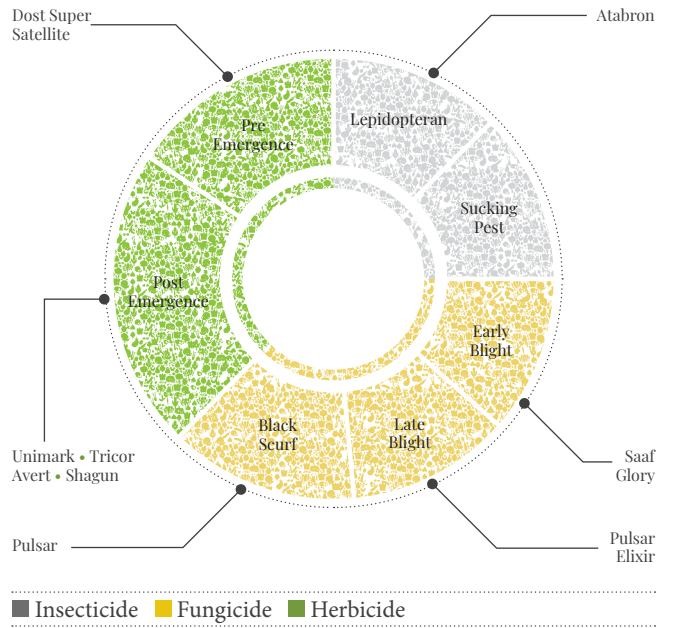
Dost Super Satellite

Atabron

Pre Emergence

Lepidopteran

Sucking Pest

Post Emergence

Early Blight

Black Scurf

Late Blight

Unimark • Tricor
Avert • Shagun

Saaf Glory

Pulsar

Pulsar Elixir

Insecticide Fungicide Herbicide